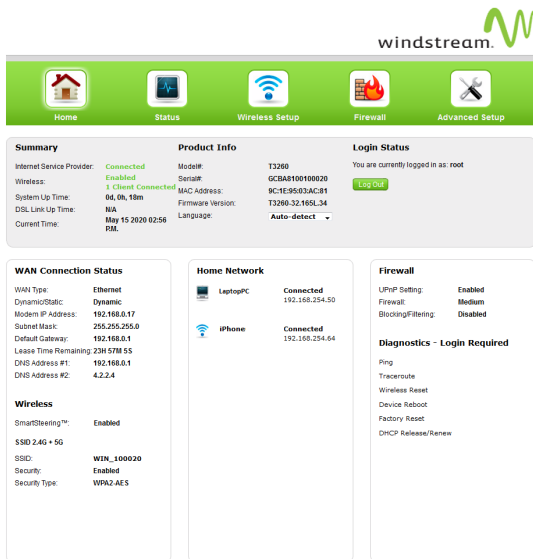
windstream.

Home Status Wireless Setup Firewall Advanced Setup

Summary

Internet Service Provider: Connected
Wireless: Enabled
1 Client Connected
System Up Time: 0d, 0h, 18m
DSL Link Up Time: N/A
Current Time: May 15 2020 02:56 P.M.

Product Info

Model#: T3260
Serial#: GCBA8100100020
MAC Address: 9C:1E:95:03:AC:81
Firmware Version: T3260-32.165L.34
Language: Auto-detect

Login Status

You are currently logged in as: root

Log Out

WAN Connection Status

WAN Type: Ethernet
Dynamic/Static: Dynamic
Modem IP Address: 192.168.0.17
Subnet Mask: 255.255.255.0
Default Gateway: 192.168.0.1
Lease Time Remaining: 23H 57M 5S
DNS Address #1: 192.168.0.1
DNS Address #2: 4.2.2.4

Wireless

SmartSteering™: Enabled
SSID 2.4G + 5G
SSID: WIN_100020
Security: Enabled
Security Type: WPA2-AES

Home Network

LaptopPC Connected 192.168.254.50
iPhone Connected 192.168.254.64

Firewall

UPnP Setting: Enabled
Firewall: Medium
Blocking/Filtering: Disabled

Diagnostics - Login Required

Ping
Traceroute
Wireless Reset
Device Reboot
Factory Reset
DHCP Release/Renew